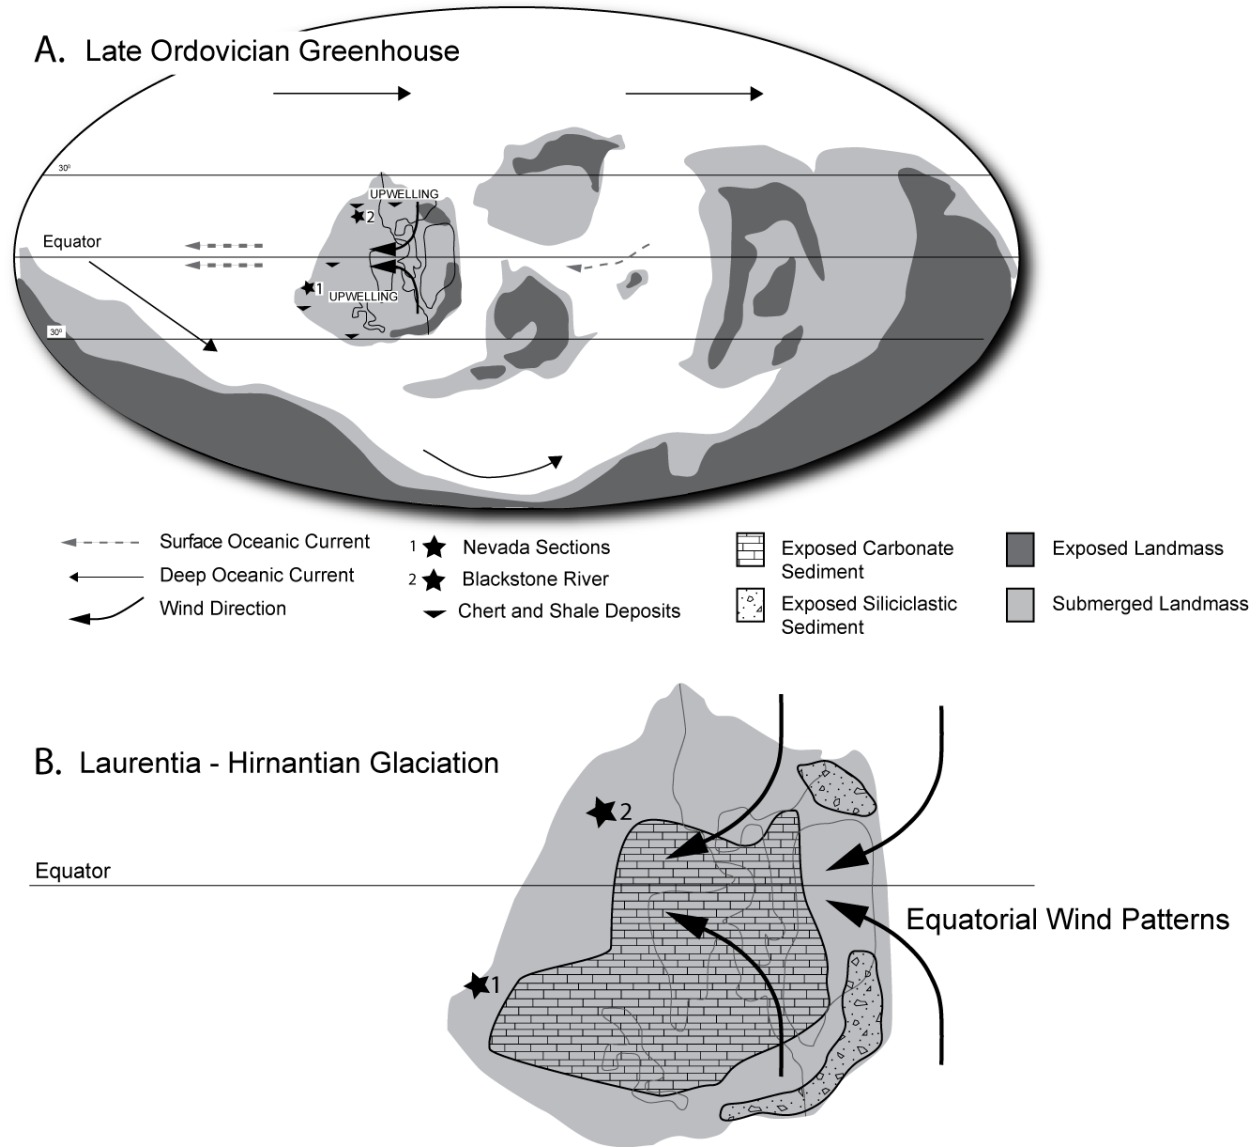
A. Late Ordovician Greenhouse

30°

UPWELLING

2

Equator

1

UPWELLING

30°

Surface Oceanic Current

Deep Oceanic Current

Wind Direction

1 Nevada Sections

2 Blackstone River

Chert and Shale Deposits

Exposed Carbonate Sediment

Exposed Siliciclastic Sediment

Exposed Landmass

Submerged Landmass

B. Laurentia - Hirnantian Glaciation

2

Equator

Equatorial Wind Patterns

1